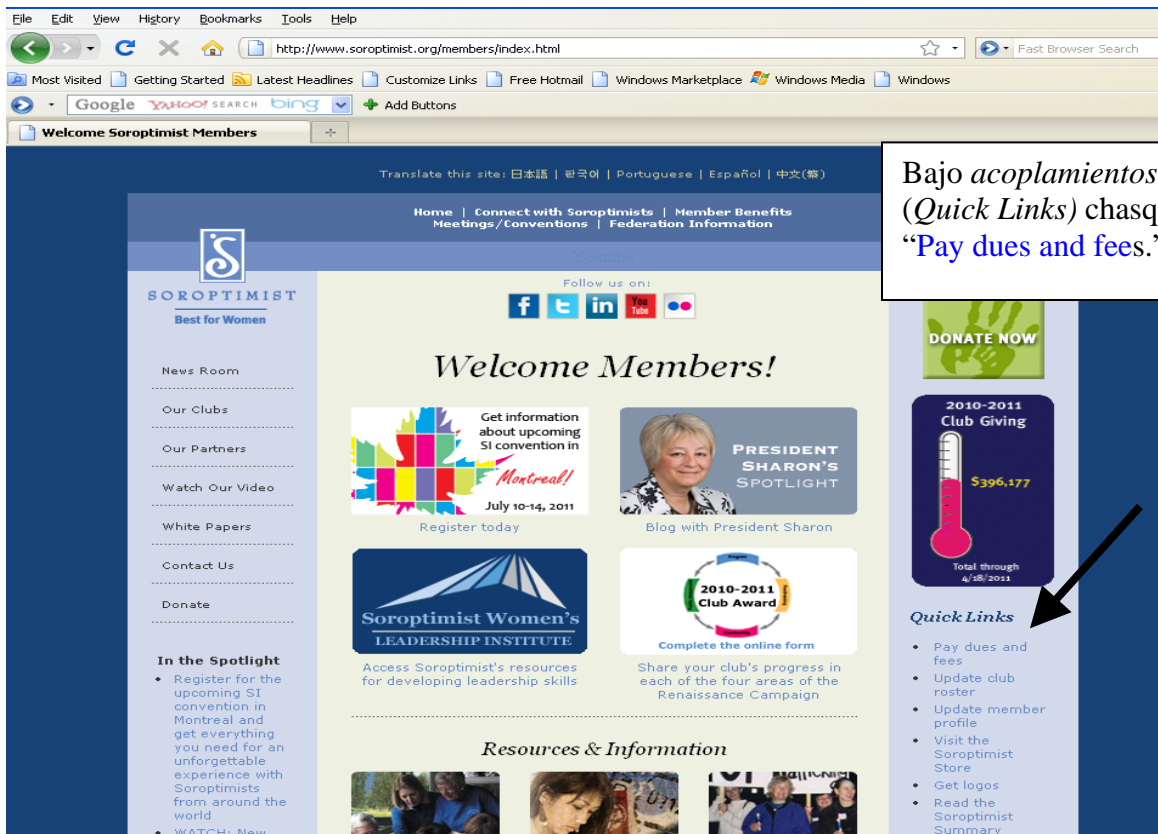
File Edit View History Bookmarks Tools Help

http://www.soroptimist.org/members/index.html

Fast Browser Search

Most Visited Getting Started Latest Headlines Customize Links Free Hotmail Windows Marketplace Windows Media Windows

Google YAHOO! SEARCH bing Add Buttons

Welcome Soroptimist Members

Translate this site: 日本語 | 한국어 | Portuguese | Español | 中文(繁)

Bajo *acoplamientos* (*Quick Links)* chasq "Pay dues and fees."

Home | Connect with Soroptimists | Member Benefits Meetings/Conventions | Federation Information

SOROPTIMIST Best for Women

Follow us on:

DONATE NOW

Welcome Members!

News Room

Our Clubs

Our Partners

Watch Our Video

White Papers

Contact Us

Donate

Get information about upcoming SI convention in Montreal! July 10-14, 2011

Register today

PRESIDENT SHARON'S SPOTLIGHT

Blog with President Sharon

2010-2011 Club Giving

$396,177

Total through 4/18/2011

Soroptimist Women's LEADERSHIP INSTITUTE

Access Soroptimist's resources for developing leadership skills

2010-2011 Club Award

Complete the online form

Share your club's progress in each of the four areas of the Renaissance Campaign

Quick Links

• Pay dues and fees
• Update club roster
• Update member profile
• Visit the Soroptimist Store
• Get logos
• Read the Soroptimist Summary

In the Spotlight

• Register for the upcoming SI convention in Montreal and get everything you need for an unforgettable experience with Soroptimists from around the world
• WATCH: New

Resources & Information